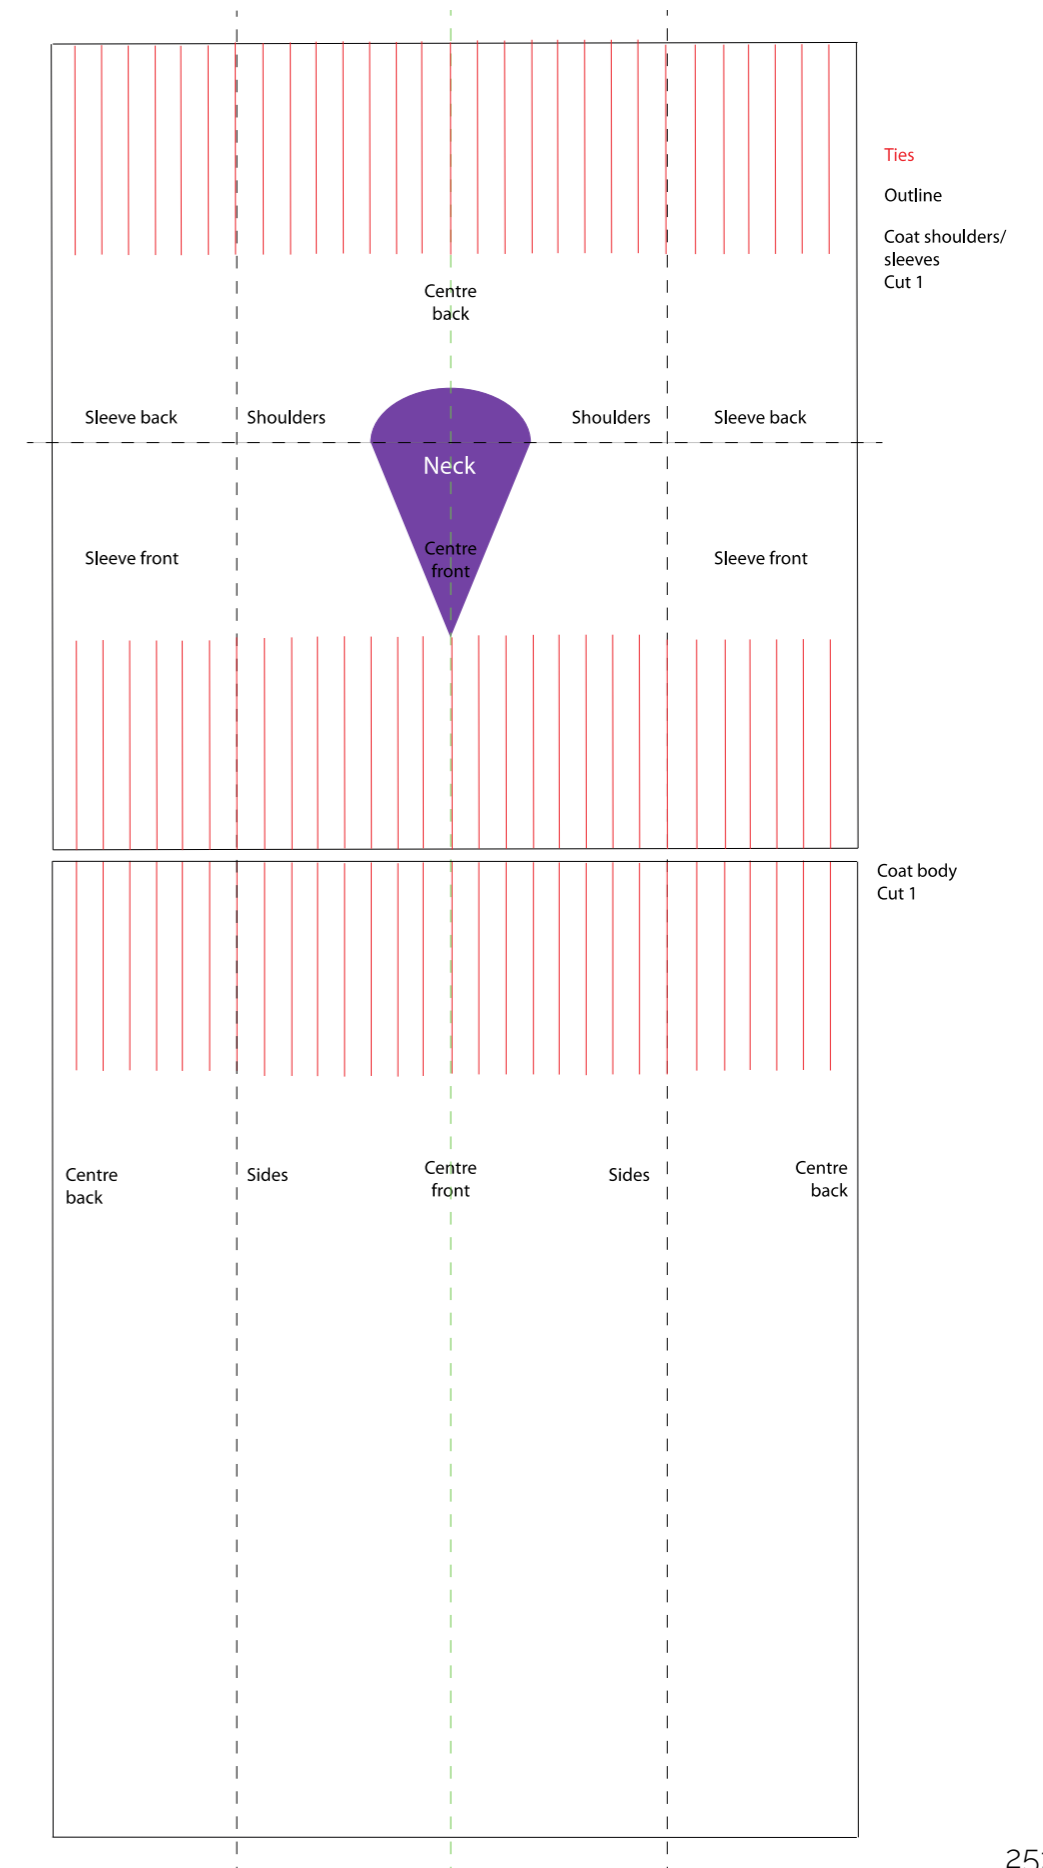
Ties

Outline

Coat shoulders/ sleeves
Cut 1

Centre back

Sleeve back

Shoulders

Shoulders

Sleeve back

Neck

Sleeve front

Centre front

Sleeve front

Coat body
Cut 1

Centre back

Sides

Centre front

Sides

Centre back

25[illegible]